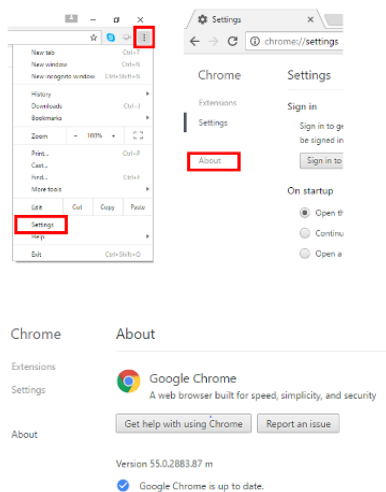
New tab Ctrl+T
New window Ctrl+N
New incognito window Ctrl+Shift+N
History
Downloads Ctrl+J
Bookmarks
Zoom − 100% + ⛶
Print... Ctrl+P
Cast...
Find... Ctrl+F
More tools
Edit Cut Copy Paste
Settings
Help
Exit Ctrl+Shift+Q

Settings
chrome://settings

Chrome
Extensions
Settings
About

Settings
Sign in
Sign in to g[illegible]
be signed in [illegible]
Sign in to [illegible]
On startup
Open th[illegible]
Continu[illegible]
Open a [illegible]

Chrome
Extensions
Settings
About

About
Google Chrome
A web browser built for speed, simplicity, and security
Get help with using Chrome
Report an issue
Version 55.0.2883.87 m
Google Chrome is up to date.